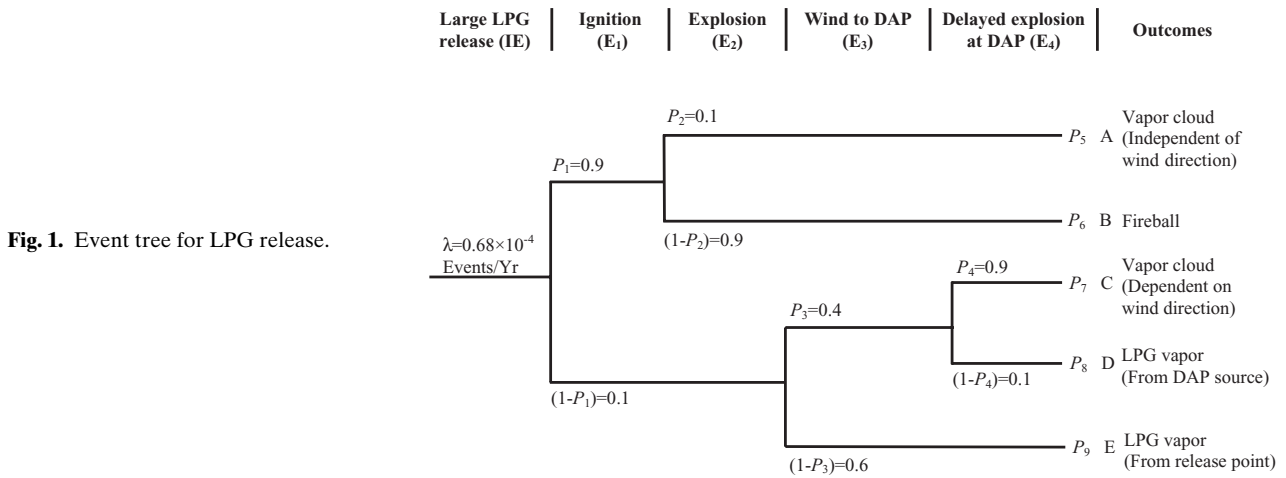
Large LPG release (IE) | Ignition ($E_1$) | Explosion ($E_2$) | Wind to DAP ($E_3$) | Delayed explosion at DAP ($E_4$) | Outcomes

$P_2$=0.1

$P_5$ A Vapor cloud (Independent of wind direction)

$P_1$=0.9

Fig. 1. Event tree for LPG release.

$P_6$ B Fireball

λ=0.68×$10^{-4}$ Events/Yr

(1-$P_2$)=0.9

$P_4$=0.9

$P_7$ C Vapor cloud (Dependent on wind direction)

$P_3$=0.4

$P_8$ D LPG vapor (From DAP source)

(1-$P_4$)=0.1

(1-$P_1$)=0.1

$P_9$ E LPG vapor (From release point)

(1-$P_3$)=0.6